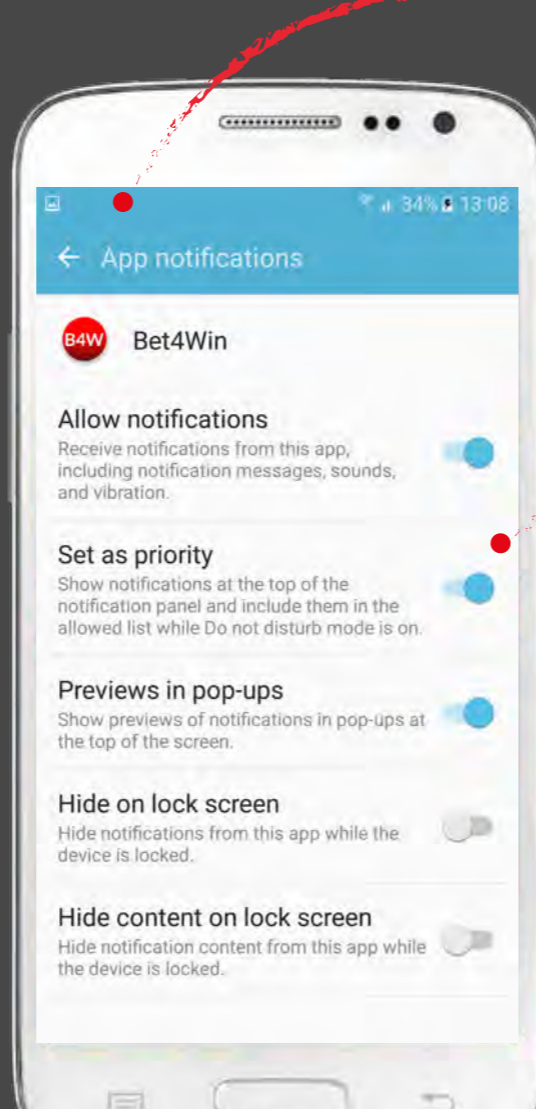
34% 13:08

← App notifications

B4W Bet4Win

Allow notifications
Receive notifications from this app, including notification messages, sounds, and vibration.

Set as priority
Show notifications at the top of the notification panel and include them in the allowed list while Do not disturb mode is on.

Previews in pop-ups
Show previews of notifications in pop-ups at the top of the screen.

Hide on lock screen
Hide notifications from this app while the device is locked.

Hide content on lock screen
Hide notification content from this app while the device is locked.